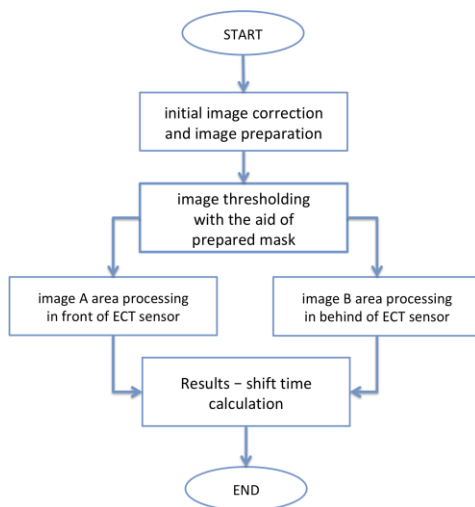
START

initial image correction and image preparation

image thresholding with the aid of prepared mask

image A area processing in front of ECT sensor

image B area processing in behind of ECT sensor

Results – shift time calculation

END